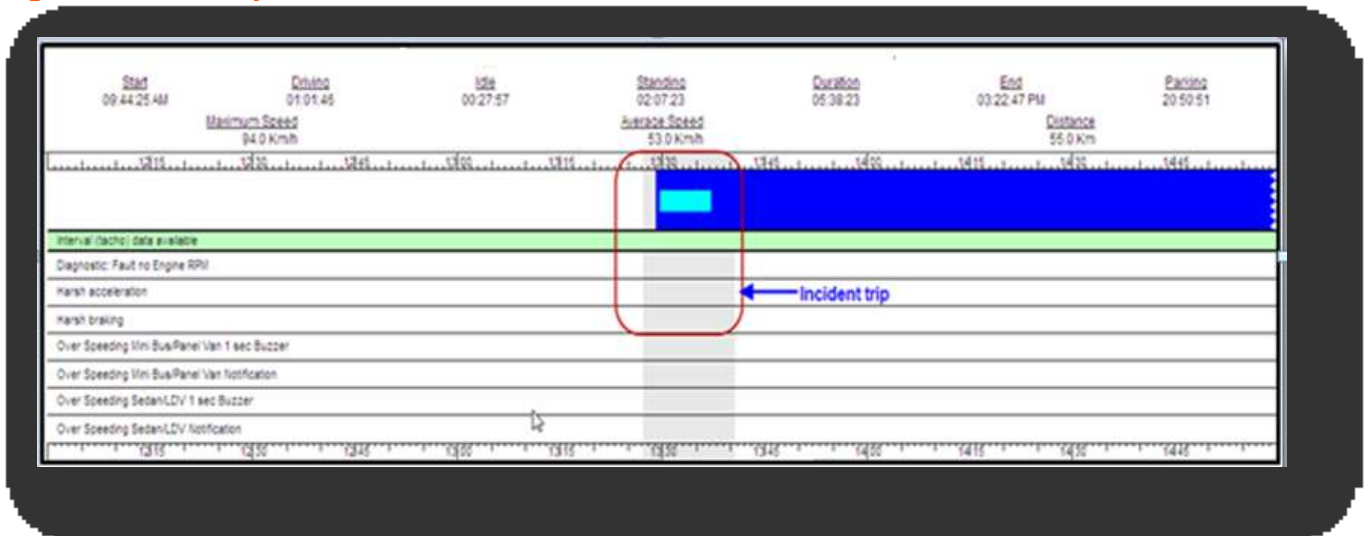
Start
09:44:25 AM

Driving
01:01:46

Idle
00:27:57

Standing
02:07:23

Duration
05:38:23

End
03:22:47 PM

Parking
20:50:51

Maximum Speed
94.0 Km/h

Average Speed
53.0 Km/h

Distance
55.0 Km

12|15 12|30 12|45 13|00 13|15 13|30 13|45 14|00 14|15 14|30 14|45

Interval (tacho) data available
Diagnostic: Fault no Engine RPM
Harsh acceleration
Harsh braking
Over Speeding Mini Bus/Panel Van 1 sec Buzzer
Over Speeding Mini Bus/Panel Van Notification
Over Speeding Sedan/LDV 1 sec Buzzer
Over Speeding Sedan/LDV Notification

Incident trip

12|15 12|30 12|45 13|00 13|15 13|30 13|45 14|00 14|15 14|30 14|45